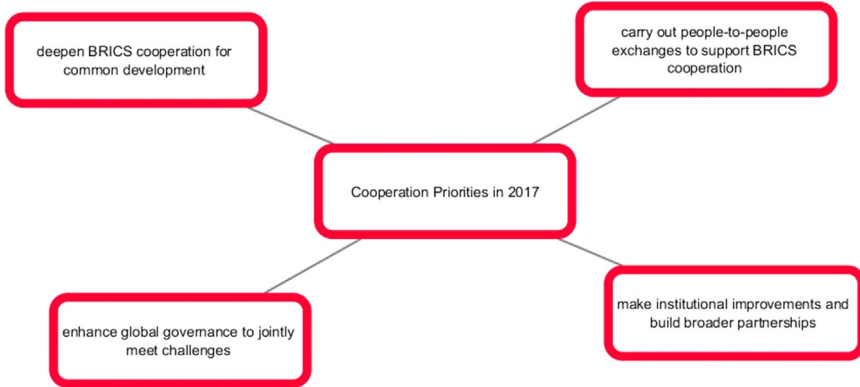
deepen BRICS cooperation for common development

carry out people-to-people exchanges to support BRICS cooperation

Cooperation Priorities in 2017

enhance global governance to jointly meet challenges

make institutional improvements and build broader partnerships